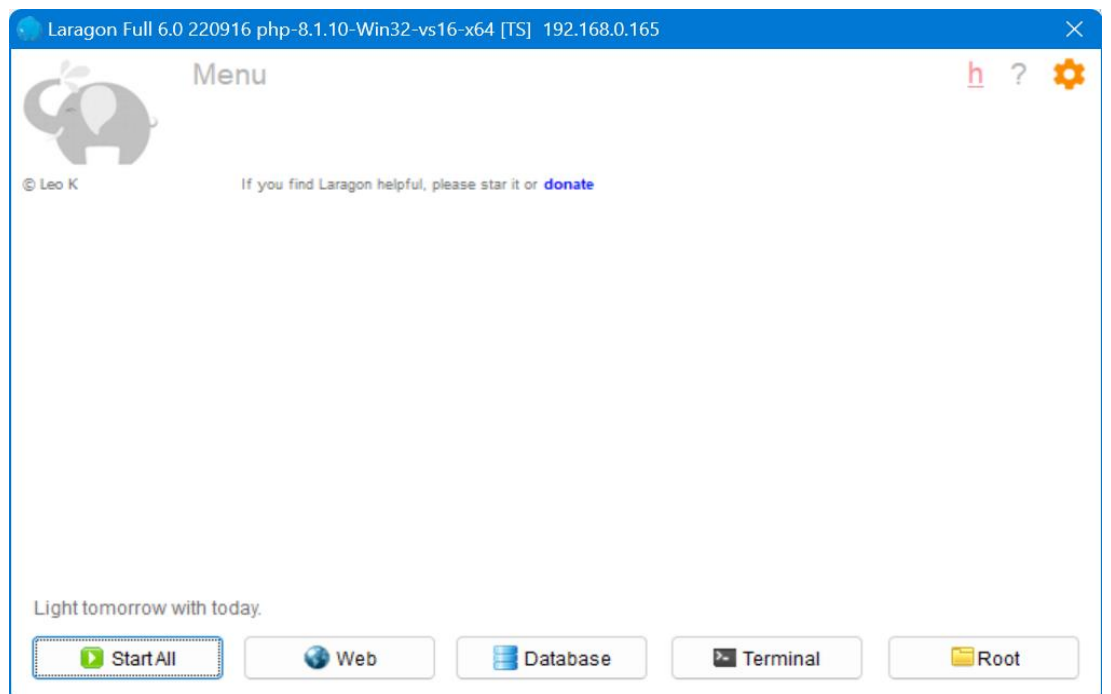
Laragon Full 6.0 220916 php-8.1.10-Win32-vs16-x64 [TS] 192.168.0.165

Menu

h ?

© Leo K

If you find Laragon helpful, please star it or donate

Light tomorrow with today.

Start All
Web
Database
Terminal
Root